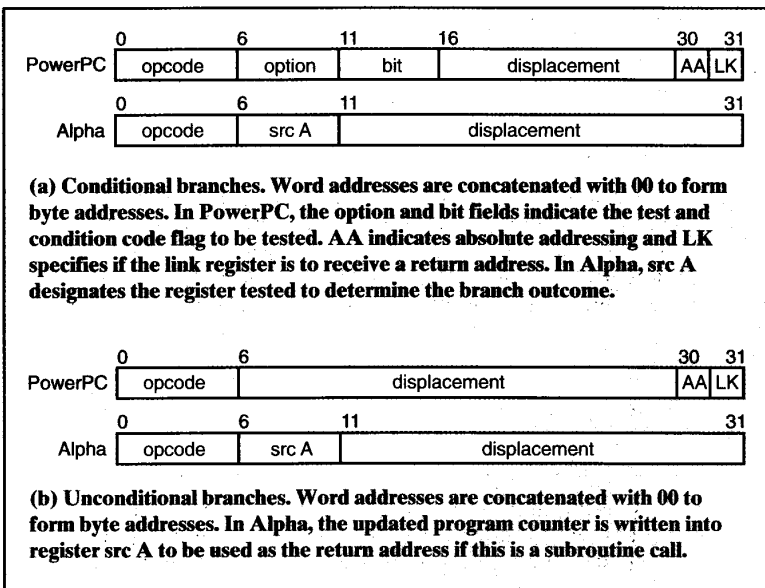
| | 0 | 6 | 11 | 16 | 30 | 31 |
|---|---|---|---|---|---|---|
| PowerPC | opcode | option | bit | displacement | AA | LK |

| | 0 | 6 | 11 | 31 |
|---|---|---|---|---|
| Alpha | opcode | src A | displacement | |

(a) Conditional branches. Word addresses are concatenated with 00 to form byte addresses. In PowerPC, the option and bit fields indicate the test and condition code flag to be tested. AA indicates absolute addressing and LK specifies if the link register is to receive a return address. In Alpha, src A designates the register tested to determine the branch outcome.

| | 0 | 6 | 30 | 31 |
|---|---|---|---|---|
| PowerPC | opcode | displacement | AA | LK |

| | 0 | 6 | 11 | 31 |
|---|---|---|---|---|
| Alpha | opcode | src A | displacement | |

(b) Unconditional branches. Word addresses are concatenated with 00 to form byte addresses. In Alpha, the updated program counter is written into register src A to be used as the return address if this is a subroutine call.